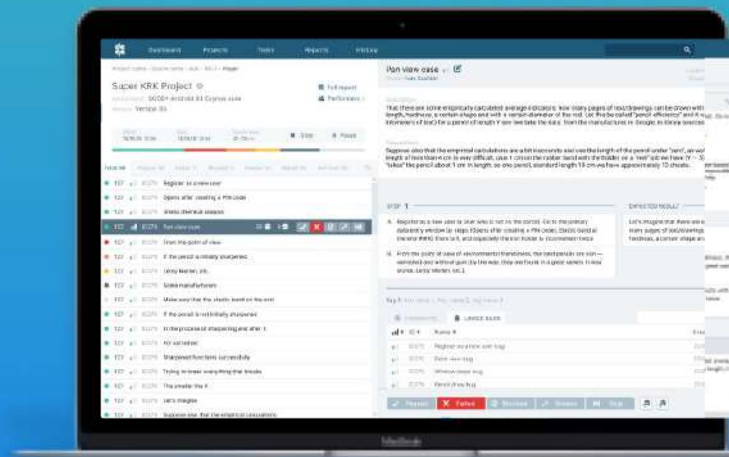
Dashboard Projects Tests Reports History

Super KRK Project

Full report

Performance

Stop Pause

Pan view case

STEP 1

EXPECTED RESULT

Register as a new user

Opens after creating a PIN code

Static identical element

Pan view case

From the point of view

If the pencil is initially sharpened

Some manufacturers

Make sure that the plastic band on the end

If the pencil is not initially sharpened

In the process of sharpening and after it

For ourselves

Sharpened functions successfully

Trying to break everything that breaks

The smaller the it

Let's imagine

Suppose one, that the empirical calculations

Regular expression bug

Pan view bug

Window steps bug

Pencil draw bug

Passed Failed Blocked Retest Skip

MacBook